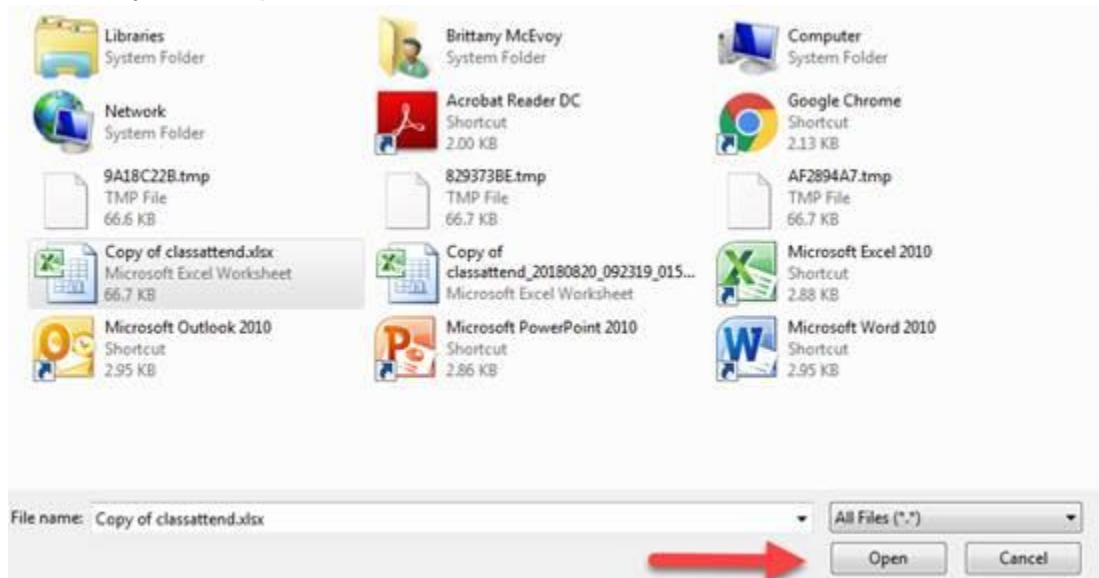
Libraries
System Folder

Brittany McEvoy
System Folder

Computer
System Folder

Network
System Folder

Acrobat Reader DC
Shortcut
2.00 KB

Google Chrome
Shortcut
2.13 KB

9A18C22B.tmp
TMP File
66.6 KB

829373BE.tmp
TMP File
66.7 KB

AF2894A7.tmp
TMP File
66.7 KB

Copy of classattend.xlsx
Microsoft Excel Worksheet
66.7 KB

Copy of classattend_20180820_092319_015...
Microsoft Excel Worksheet

Microsoft Excel 2010
Shortcut
2.88 KB

Microsoft Outlook 2010
Shortcut
2.95 KB

Microsoft PowerPoint 2010
Shortcut
2.86 KB

Microsoft Word 2010
Shortcut
2.95 KB

File name: Copy of classattend.xlsx

All Files (*.*)

Open

Cancel